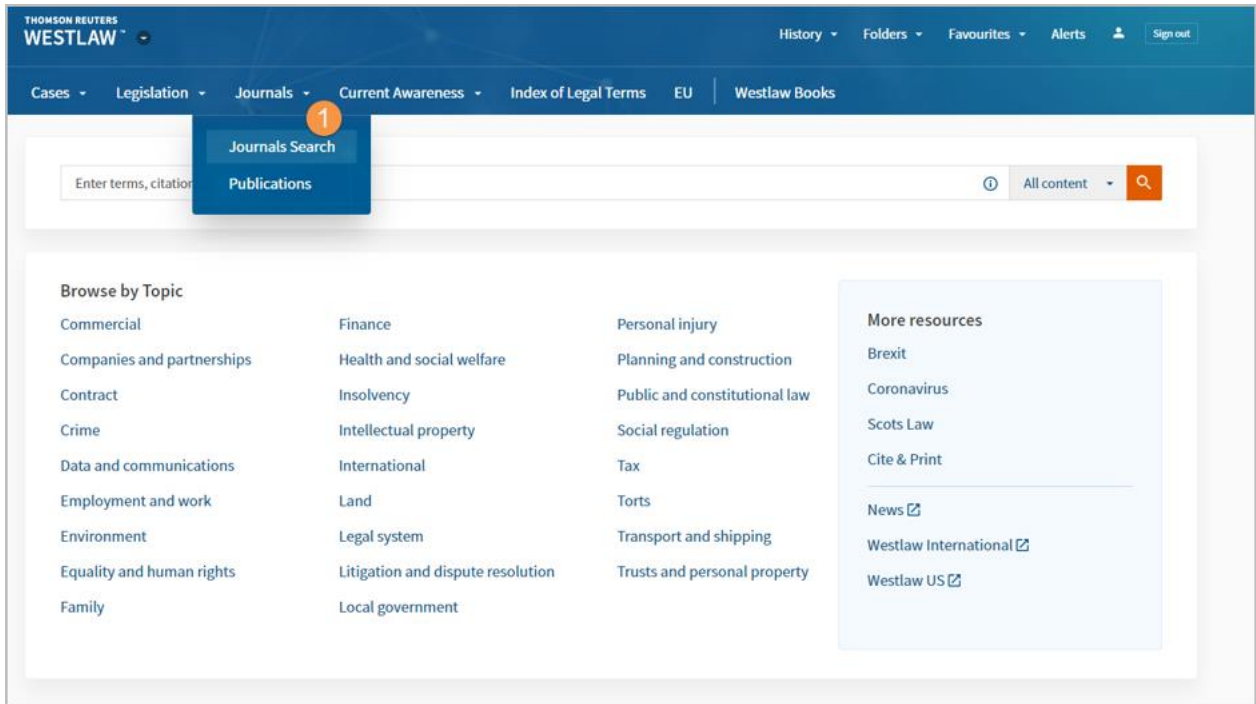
THOMSON REUTERS
WESTLAW

History Folders Favourites Alerts Sign out

Cases Legislation Journals Current Awareness Index of Legal Terms EU Westlaw Books

1

Journals Search
Publications

Enter terms, citation

All content

Browse by Topic

Commercial
Companies and partnerships
Contract
Crime
Data and communications
Employment and work
Environment
Equality and human rights
Family

Finance
Health and social welfare
Insolvency
Intellectual property
International
Land
Legal system
Litigation and dispute resolution
Local government

Personal injury
Planning and construction
Public and constitutional law
Social regulation
Tax
Torts
Transport and shipping
Trusts and personal property

More resources
Brexit
Coronavirus
Scots Law
Cite & Print

News
Westlaw International
Westlaw US